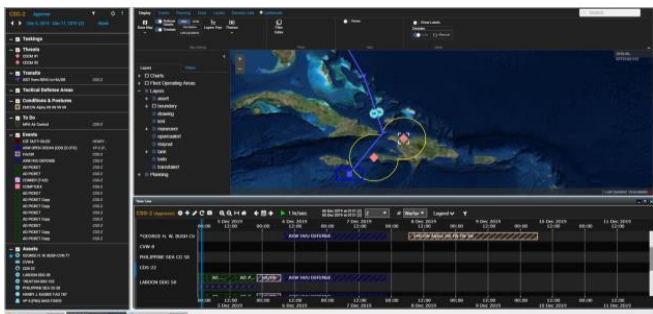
CSG-3

Taskings

Threats

Transits

Tactical Defense Areas

Conditions & Postures

To Do

Events

Assets

Display

Layers

Charts

Fleet Operating Areas

Layers

asset

boundary

drawing

text

maneuver

operationArea

stippled

base

transculent

Planning

Time Line

CSG-3

1 Inches

GEORGE H. W. BUSH CV

CVW-8

PHILIPPINE SEA CG 58

CDS-22

LABOON DDG 58

ASW VAU DEFENSE

ASW VAU DEFENSE

5 Dec 2019

6 Dec 2019

7 Dec 2019

8 Dec 2019

9 Dec 2019

10 Dec 2019

11 Dec 2019

00:00

12:00